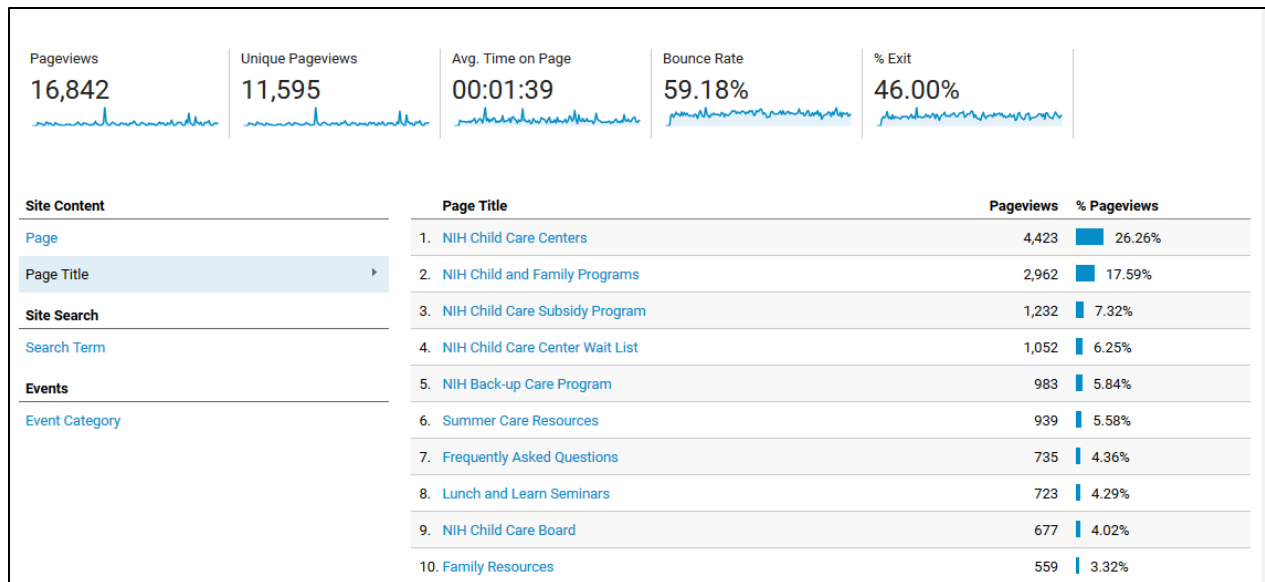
Pageviews
16,842

Unique Pageviews
11,595

Avg. Time on Page
00:01:39

Bounce Rate
59.18%

% Exit
46.00%

Site Content
Page
Page Title
Site Search
Search Term
Events
Event Category

| | Page Title | Pageviews | % Pageviews |
|---|---|---|---|
| 1. | NIH Child Care Centers | 4,423 | 26.26% |
| 2. | NIH Child and Family Programs | 2,962 | 17.59% |
| 3. | NIH Child Care Subsidy Program | 1,232 | 7.32% |
| 4. | NIH Child Care Center Wait List | 1,052 | 6.25% |
| 5. | NIH Back-up Care Program | 983 | 5.84% |
| 6. | Summer Care Resources | 939 | 5.58% |
| 7. | Frequently Asked Questions | 735 | 4.36% |
| 8. | Lunch and Learn Seminars | 723 | 4.29% |
| 9. | NIH Child Care Board | 677 | 4.02% |
| 10. | Family Resources | 559 | 3.32% |